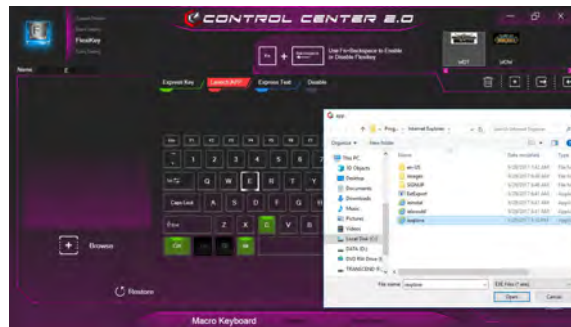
CONTROL CENTER 3.0

FlexiKey

Use Fn+Backspace to Enable or Disable FlexiKey

Name

Express Key
Launch/APP
Express Text
Disable

Browse

Restore

Macro Keyboard

Organize
New folder

This PC
3D Objects
Desktop
Documents
Downloads
Music
Pictures
Videos
Local Disk (C:)
DATA (D:)
DVD RW Drive (E:)

Name
en-US
images
SIGNUP
ExtExport
iediagcmd
ieinstal
iexplore

Date modified
Type

File name: iexplore
EXE Files (*.exe)
Open
Cancel